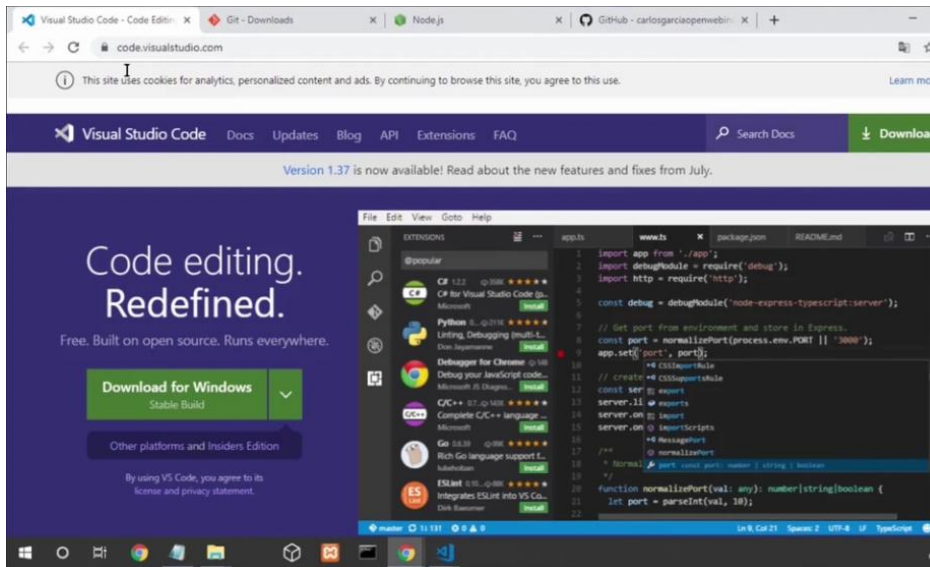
Visual Studio Code - Code Editin ×
Git - Downloads ×
Node.js ×
GitHub - carlosgarciaopenwebin ×
+

code.visualstudio.com

This site uses cookies for analytics, personalized content and ads. By continuing to browse this site, you agree to this use.

Learn mo

Visual Studio Code Docs Updates Blog API Extensions FAQ

Search Docs

Downloa

Version 1.37 is now available! Read about the new features and fixes from July.

Code editing.
Redefined.

Free. Built on open source. Runs everywhere.

Download for Windows
Stable Build

Other platforms and Insiders Edition

By using VS Code, you agree to its license and privacy statement.

File Edit View Goto Help

EXTENSIONS

@popular

C# 1.2.2 ★★★★★
C# for Visual Studio Code (p...
Microsoft Install

Python ★★★★★
Linting, Debugging (multi-t...
Don Jayamanne Install

Debugger for Chrome
Debug your JavaScript code...
Microsoft JS Diagnos... Install

C/C++ ★★★★★
Complete C/C++ language ...
Microsoft Install

Go ★★★★★
Rich Go language support f...
lukehoban Install

ESLint ★★★★★
Integrates ESLint into VS Co...
Dirk Baeumer Install

app.ts www.ts package.json README.md

import app from './app';
import debugModule = require('debug');
import http = require('http');

const debug = debugModule('node-express-typescript:server');

// Get port from environment and store in Express.
const port = normalizePort(process.env.PORT || '3000');
app.set('port', port);

// create
const ser
server.li
server.on
server.on

/**
 * Normal
 */
function normalizePort(val: any): number|string|boolean {
  let port = parseInt(val, 10);

CSSImportRule
CSSSupportsRule
export
exports
import
importScripts
MessagePort
normalizePort
port const port: number | string | boolean

master 1↓ 131 0 ▲ 0
Ln 9, Col 21 Spaces: 2 UTF-8 LF TypeScript